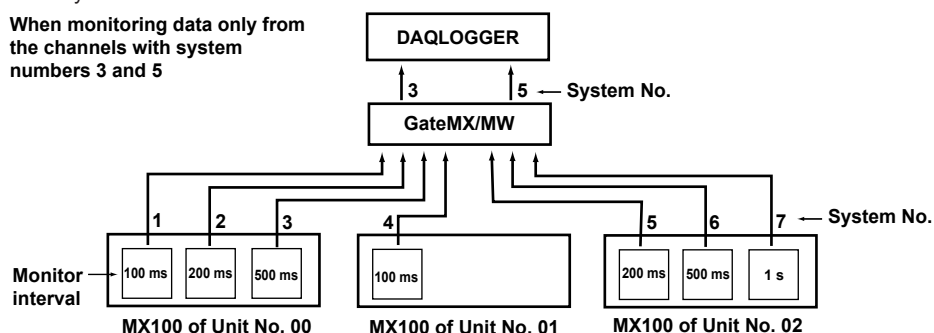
When monitoring data only from the channels with system numbers 3 and 5

DAQLOGGER

3

5

System No.

GateMX/MW

1

2

3

4

5

6

7

System No.

Monitor interval

100 ms

200 ms

500 ms

100 ms

200 ms

500 ms

1 s

MX100 of Unit No. 00

MX100 of Unit No. 01

MX100 of Unit No. 02